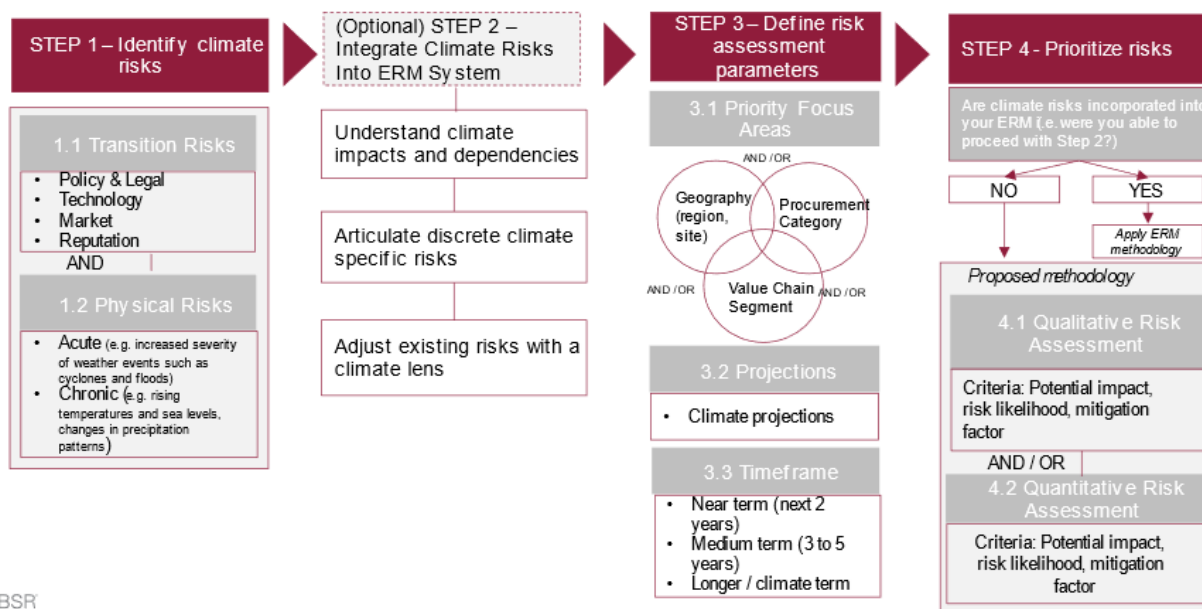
STEP 1 – Identify climate risks

1.1 Transition Risks

- Policy & Legal
- Technology
- Market
- Reputation

AND

1.2 Physical Risks

- Acute (e.g. increased severity of weather events such as cyclones and floods)
- Chronic (e.g. rising temperatures and sea levels, changes in precipitation patterns)

(Optional) STEP 2 – Integrate Climate Risks Into ERM System

Understand climate impacts and dependencies

Articulate discrete climate specific risks

Adjust existing risks with a climate lens

STEP 3 – Define risk assessment parameters

3.1 Priority Focus Areas

AND / OR

Geography (region, site)

Procurement Category

Value Chain Segment

AND / OR

AND / OR

3.2 Projections

- Climate projections

3.3 Timeframe

- Near term (next 2 years)
- Medium term (3 to 5 years)
- Longer / climate term

STEP 4 - Prioritize risks

Are climate risks incorporated into your ERM (e.g. were you able to proceed with Step 2?)

NO

YES

Apply ERM methodology

Proposed methodology

4.1 Qualitative Risk Assessment

Criteria: Potential impact, risk likelihood, mitigation factor

AND / OR

4.2 Quantitative Risk Assessment

Criteria: Potential impact, risk likelihood, mitigation factor

BSR